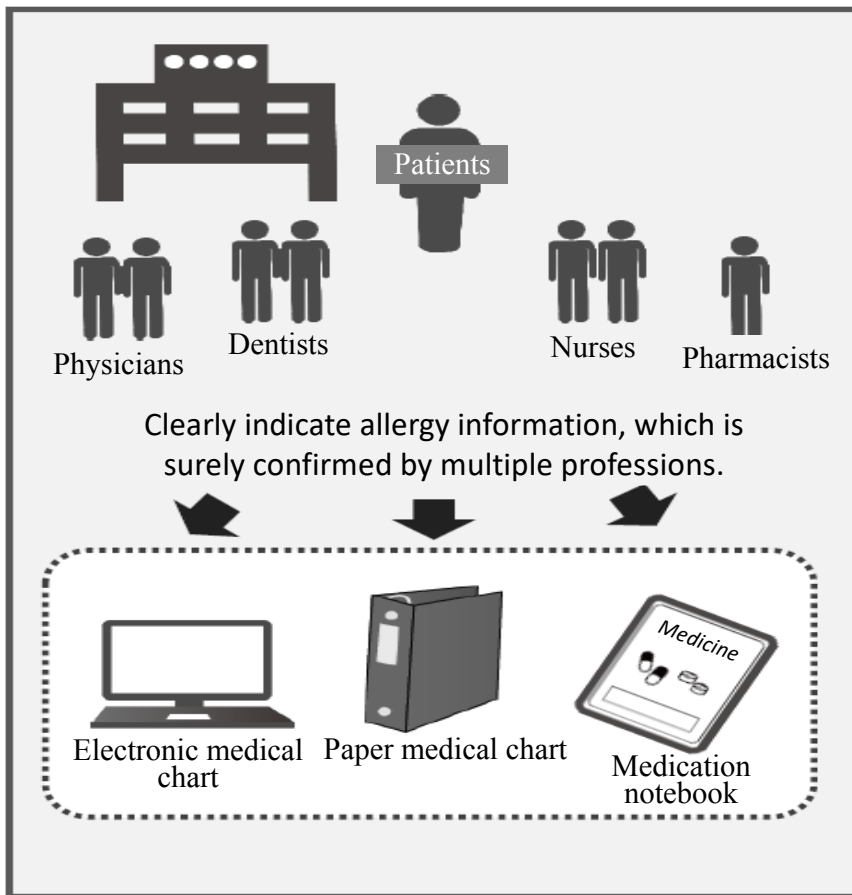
Patients

Physicians

Dentists

Nurses

Pharmacists

Clearly indicate allergy information, which is surely confirmed by multiple professions.

Medicine

Electronic medical chart

Paper medical chart

Medication notebook